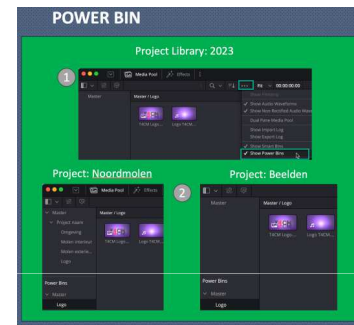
POWER BIN

Project Library: 2023

1

Media Pool

Effects

Master

Master / Logo

TACM Logo

Logo TACM

Show Waveforms

Show Non-Rendered Audio Waveforms

Dual Frame Media Pool

Show Import Log

Show Export Log

Show Smart Bins

Show Power Bins

00:00:00:00

Project: Noordmolen

Media Pool

Effects

Master

Project naam

Omgeving

Molen Interieur

Molen exterieur

Logo

Master / Logo

TACM Logo

Logo TACM

Power Bins

Master

Logo

2

Project: Beelden

Master

Master / Logo

TACM Logo

Logo TACM

Power Bins

Master

Logo